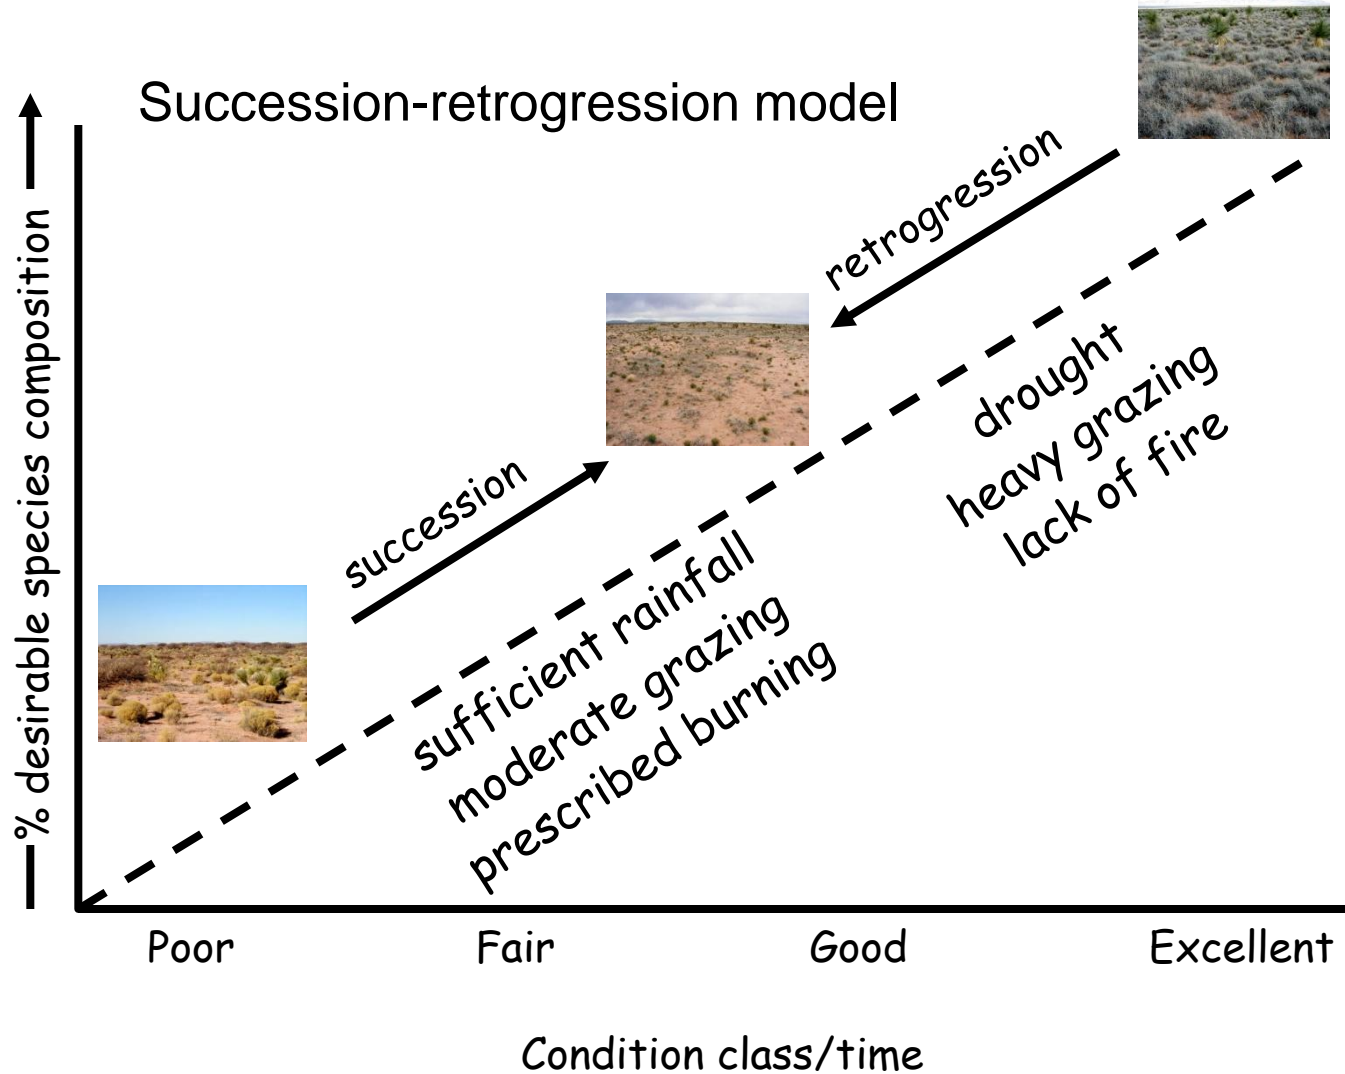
Succession-retrogression model

% desirable species composition

retrogression

succession

drought
heavy grazing
lack of fire

sufficient rainfall
moderate grazing
prescribed burning

Poor

Fair

Good

Excellent

Condition class/time